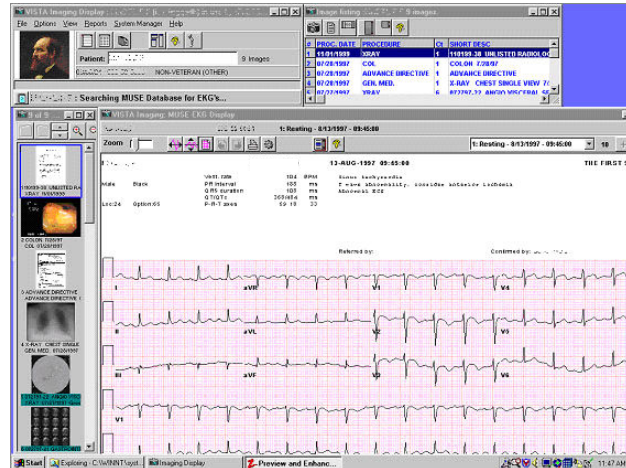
VISTA Imaging Display

File Options View Reports System Manager Help

Patient: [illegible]

9 Images

NON-VETERAN (OTHER)

Searching MUSE Database for EKG's...

Image listing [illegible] 9 images

| # | PROC. DATE | PROCEDURE | Ct | SHORT DESC |
|---|---|---|---|---|
| 1 | 11/01/1999 | XRAY | 1 | 110199-38 UNLISTED RADIOLOG |
| 2 | 07/28/1997 | COL | 1 | COLON 7/28/97 |
| 3 | 07/28/1997 | ADVANCE DIRECTIVE | 1 | ADVANCE DIRECTIVE |
| 4 | 07/28/1997 | GEN. MED. | 1 | X-RAY CHEST SINGLE VIEW 7/ |
| 5 | 07/28/1997 | XRAY | 1 | 072797-32 ANGIO VISCERAL |

9 of 9

VISTA Imaging: MUSE EKG Display

1: Resting - 8/13/1997 - 09:45:00

Zoom

1: Resting - 8/13/1997 - 09:45:00

10

110199-38 UNLISTED RA XRAY 11/01/1999

2 COLON 7/28/97 COL 07/28/1997

3 ADVANCE DIRECTIVE ADVANCE DIRECTIVE

4 X-RAY CHEST SINGLE GEN. MED. 07/28/1997

13-AUG-1997 09:45:00

THE FIRST S

Male Black

Loc:24 Option:65

Vent. rate 104 BPM
PR interval 168 ms
QRS duration 100 ms
QT/QTc 368/484 ms
P-R-T axes 59 19 33

Sinus tachycardia
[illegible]
Abnormal ECG

Referred by:

Confirmed by: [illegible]

I aVR V1 V4

II aVL V2 V5

III aVF V3 V6

V1

Start Exploring - C:\WINNT\syst... Imaging Display Preview and Enhanc... 11:47 AM